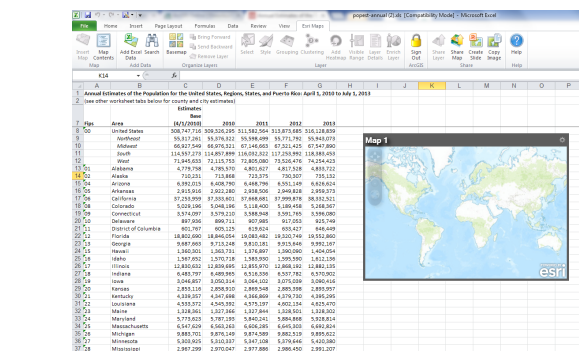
popest-annual (2).xls [Compatibility Mode] - Microsoft Excel

File Home Insert Page Layout Formulas Data Review View Esri Maps

Insert Map Map Contents Add Excel Data Search Basemap Bring Forward Send Backward Remove Layer Select Stats Grouping Clustering Add Hotspot Visible Range Layer Details Enrich Layer Sign Out Share Layer Share Map Create Slide Copy Image Help

Map Add Data Organize Layers Layer ArcGIS Share Help

K14

Annual Estimates of the Population for the United States, Regions, States, and Puerto Rico: April 1, 2010 to July 1, 2013
(see other worksheet tabs below for county and city estimates)

| Fips | Area | Estimates Base (4/1/2010) | 2010 | 2011 | 2012 | 2013 |
|---|---|---|---|---|---|---|
| 00 | United States | 308,747,716 | 309,326,295 | 311,582,564 | 313,873,685 | 316,128,839 |
| | Northeast | 55,317,261 | 55,376,322 | 55,598,499 | 55,771,792 | 55,943,073 |
| | Midwest | 66,927,549 | 66,976,321 | 67,146,663 | 67,321,425 | 67,547,890 |
| | South | 114,557,273 | 114,857,899 | 116,032,322 | 117,253,992 | 118,383,453 |
| | West | 71,945,633 | 72,115,753 | 72,805,080 | 73,526,476 | 74,254,423 |
| 01 | Alabama | 4,779,758 | 4,785,570 | 4,801,627 | 4,817,528 | 4,833,722 |
| 02 | Alaska | 710,231 | 713,868 | 723,375 | 730,307 | 735,132 |
| 04 | Arizona | 6,392,015 | 6,408,790 | 6,468,796 | 6,551,149 | 6,626,624 |
| 05 | Arkansas | 2,915,916 | 2,922,280 | 2,938,506 | 2,949,828 | 2,959,373 |
| 06 | California | 37,253,959 | 37,333,601 | 37,668,681 | 37,999,878 | 38,332,521 |
| 08 | Colorado | 5,029,196 | 5,048,196 | 5,118,400 | 5,189,458 | 5,268,367 |
| 09 | Connecticut | 3,574,097 | 3,579,210 | 3,588,948 | 3,591,765 | 3,596,080 |
| 10 | Delaware | 897,936 | 899,711 | 907,985 | 917,053 | 925,749 |
| 11 | District of Columbia | 601,767 | 605,125 | 619,624 | 633,427 | 646,449 |
| 12 | Florida | 18,801,690 | 18,846,054 | 19,083,482 | 19,320,749 | 19,552,860 |
| 13 | Georgia | 9,687,653 | 9,713,248 | 9,810,181 | 9,915,646 | 9,992,167 |
| 15 | Hawaii | 1,360,301 | 1,363,731 | 1,376,897 | 1,390,090 | 1,404,054 |
| 16 | Idaho | 1,567,652 | 1,570,718 | 1,583,930 | 1,595,590 | 1,612,136 |
| 17 | Illinois | 12,830,632 | 12,839,695 | 12,855,970 | 12,868,192 | 12,882,135 |
| 18 | Indiana | 6,483,797 | 6,489,965 | 6,516,336 | 6,537,782 | 6,570,902 |
| 19 | Iowa | 3,046,857 | 3,050,314 | 3,064,102 | 3,075,039 | 3,090,416 |
| 20 | Kansas | 2,853,116 | 2,858,910 | 2,869,548 | 2,885,398 | 2,893,957 |
| 21 | Kentucky | 4,339,357 | 4,347,698 | 4,366,869 | 4,379,730 | 4,395,295 |
| 22 | Louisiana | 4,533,372 | 4,545,392 | 4,575,197 | 4,602,134 | 4,625,470 |
| 23 | Maine | 1,328,361 | 1,327,366 | 1,327,844 | 1,328,501 | 1,328,302 |
| 24 | Maryland | 5,773,623 | 5,787,193 | 5,840,241 | 5,884,868 | 5,928,814 |
| 25 | Massachusetts | 6,547,629 | 6,563,263 | 6,606,285 | 6,645,303 | 6,692,824 |
| 26 | Michigan | 9,883,701 | 9,876,149 | 9,874,589 | 9,882,519 | 9,895,622 |
| 27 | Minnesota | 5,303,925 | 5,310,337 | 5,347,108 | 5,379,646 | 5,420,380 |
| 28 | Mississippi | 2,967,299 | 2,970,047 | 2,977,886 | 2,986,450 | 2,991,207 |

Map 1

esri